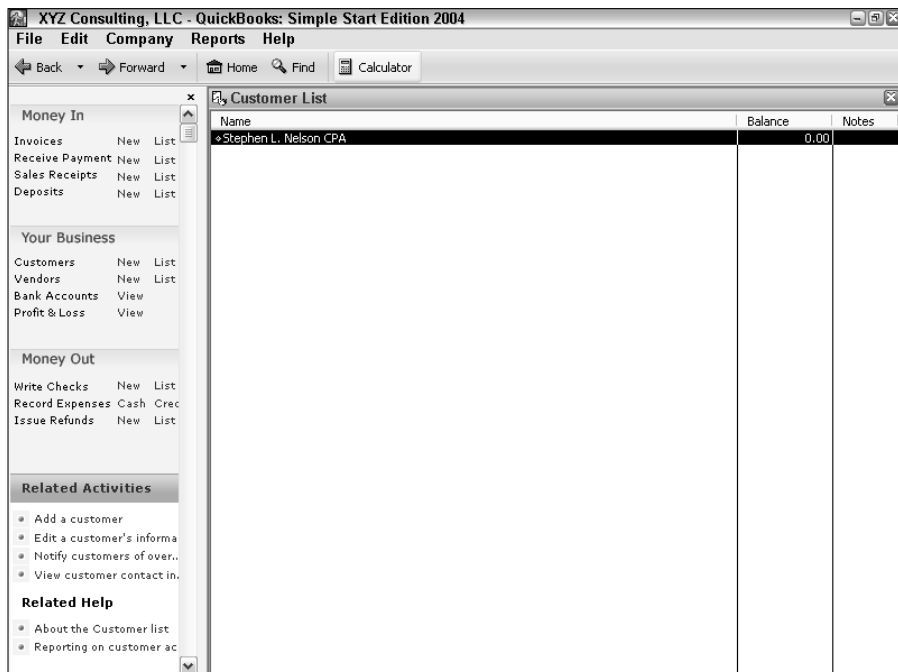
XYZ Consulting, LLC - QuickBooks: Simple Start Edition 2004

File Edit Company Reports Help

Back Forward Home Find Calculator

Money In

Invoices New List
Receive Payment New List
Sales Receipts New List
Deposits New List

Your Business

Customers New List
Vendors New List
Bank Accounts View
Profit & Loss View

Money Out

Write Checks New List
Record Expenses Cash Crec
Issue Refunds New List

Related Activities

Add a customer
Edit a customer's informa
Notify customers of over..
View customer contact in.

Related Help

About the Customer list
Reporting on customer ac

Customer List

| Name | Balance | Notes |
|---|---|---|
| Stephen L. Nelson CPA | 0.00 | |